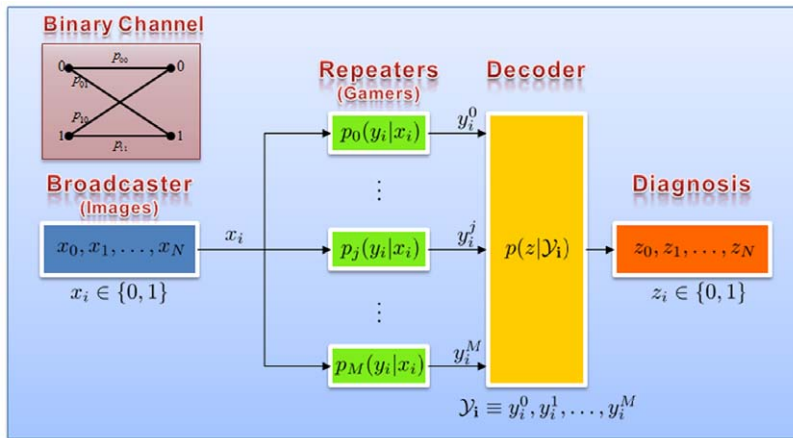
Binary Channel

0 $p_{00}$ 0

$p_{01}$

$p_{10}$

1 $p_{11}$ 1

Repeaters
(Gamers)

Decoder

Broadcaster
(Images)

$x_0, x_1, \ldots, x_N$

$x_i \in \{0, 1\}$

$x_i$

$p_0(y_i|x_i)$

$y_i^0$

$p_j(y_i|x_i)$

$y_i^j$

$p_M(y_i|x_i)$

$y_i^M$

$p(z|\mathcal{Y}_i)$

$\mathcal{Y}_i \equiv y_i^0, y_i^1, \ldots, y_i^M$

Diagnosis

$z_0, z_1, \ldots, z_N$

$z_i \in \{0, 1\}$